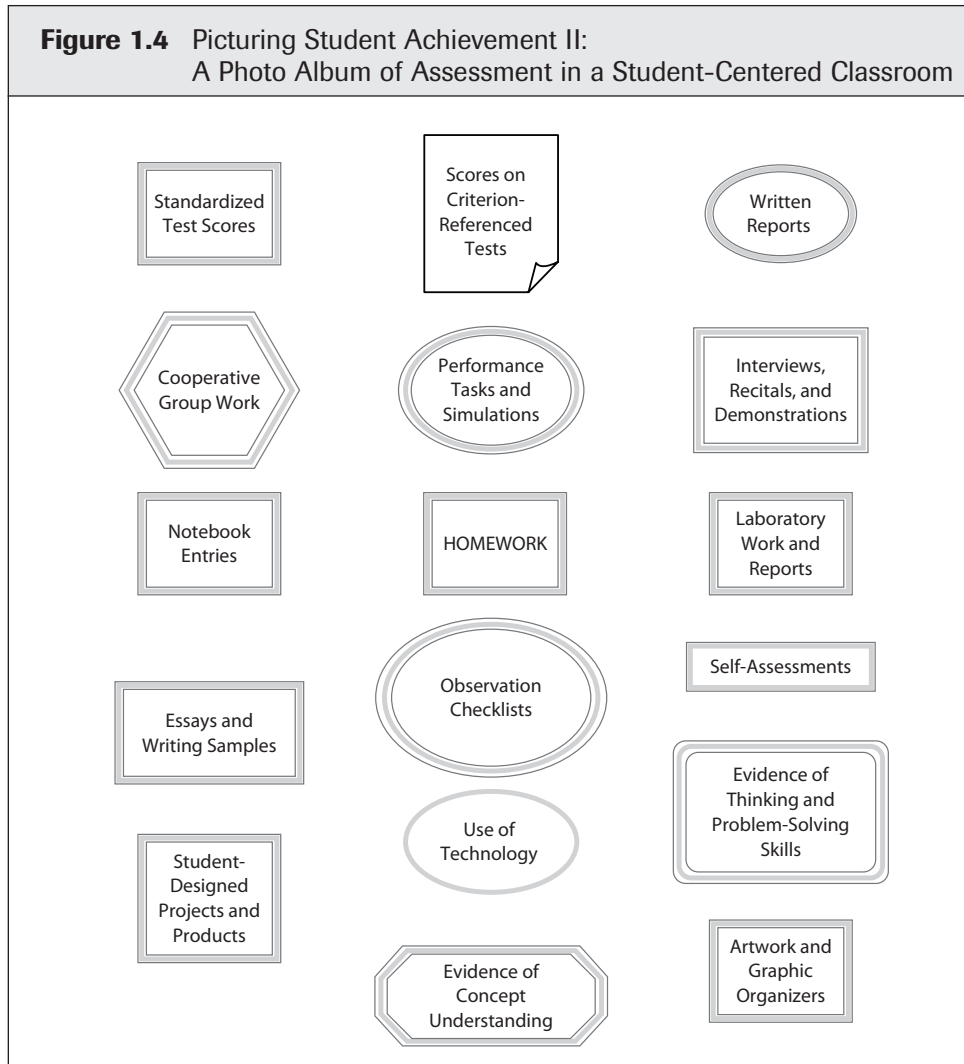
**Figure 1.4** Picturing Student Achievement II: A Photo Album of Assessment in a Student-Centered Classroom

Standardized Test Scores

Scores on Criterion-Referenced Tests

Written Reports

Cooperative Group Work

Performance Tasks and Simulations

Interviews, Recitals, and Demonstrations

Notebook Entries

HOMEWORK

Laboratory Work and Reports

Observation Checklists

Self-Assessments

Essays and Writing Samples

Evidence of Thinking and Problem-Solving Skills

Use of Technology

Student-Designed Projects and Products

Evidence of Concept Understanding

Artwork and Graphic Organizers